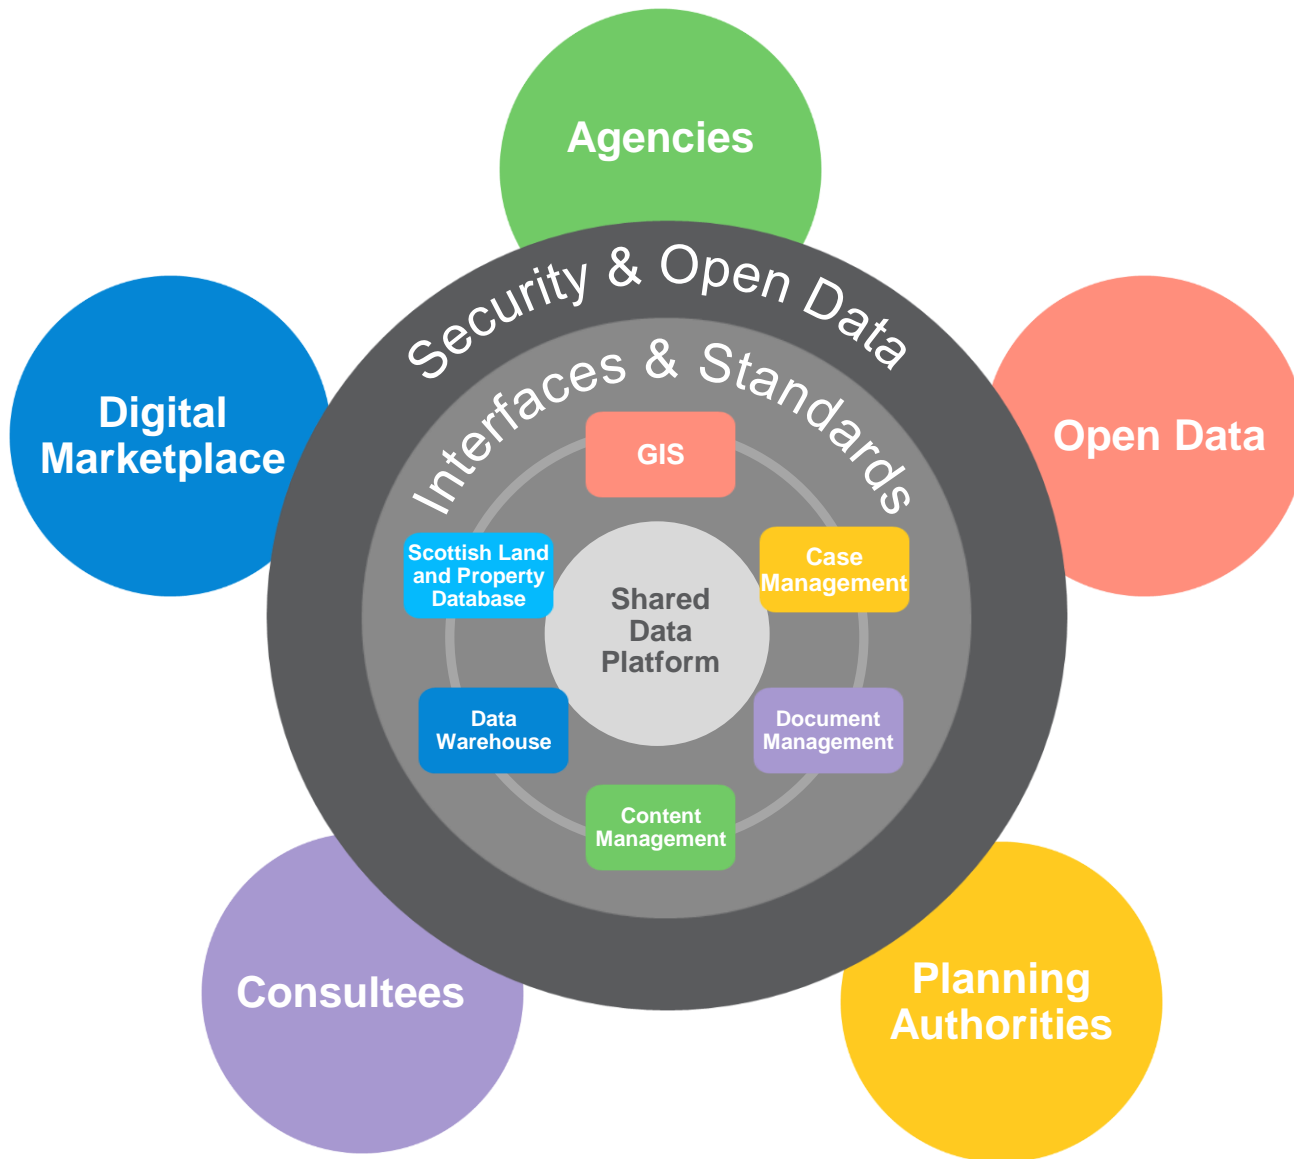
Agencies

Digital Marketplace

Open Data

Security & Open Data

Interfaces & Standards

GIS

Scottish Land and Property Database

Case Management

Shared Data Platform

Data Warehouse

Document Management

Content Management

Consultees

Planning Authorities